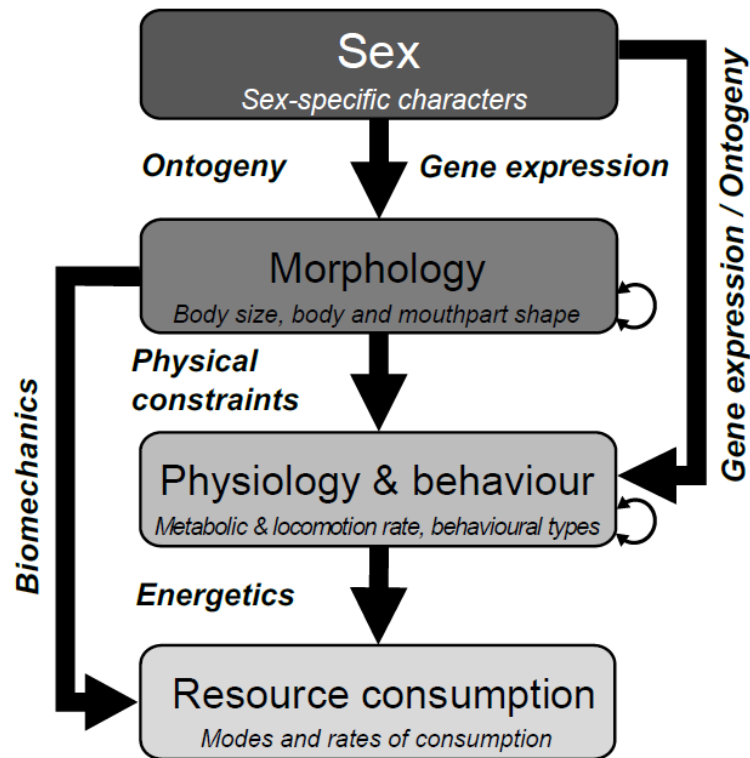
Sex
Sex-specific characters

Ontogeny

Gene expression

Gene expression / Ontogeny

Morphology
Body size, body and mouthpart shape

Biomechanics

Physical constraints

Physiology & behaviour
Metabolic & locomotion rate, behavioural types

Energetics

Resource consumption
Modes and rates of consumption